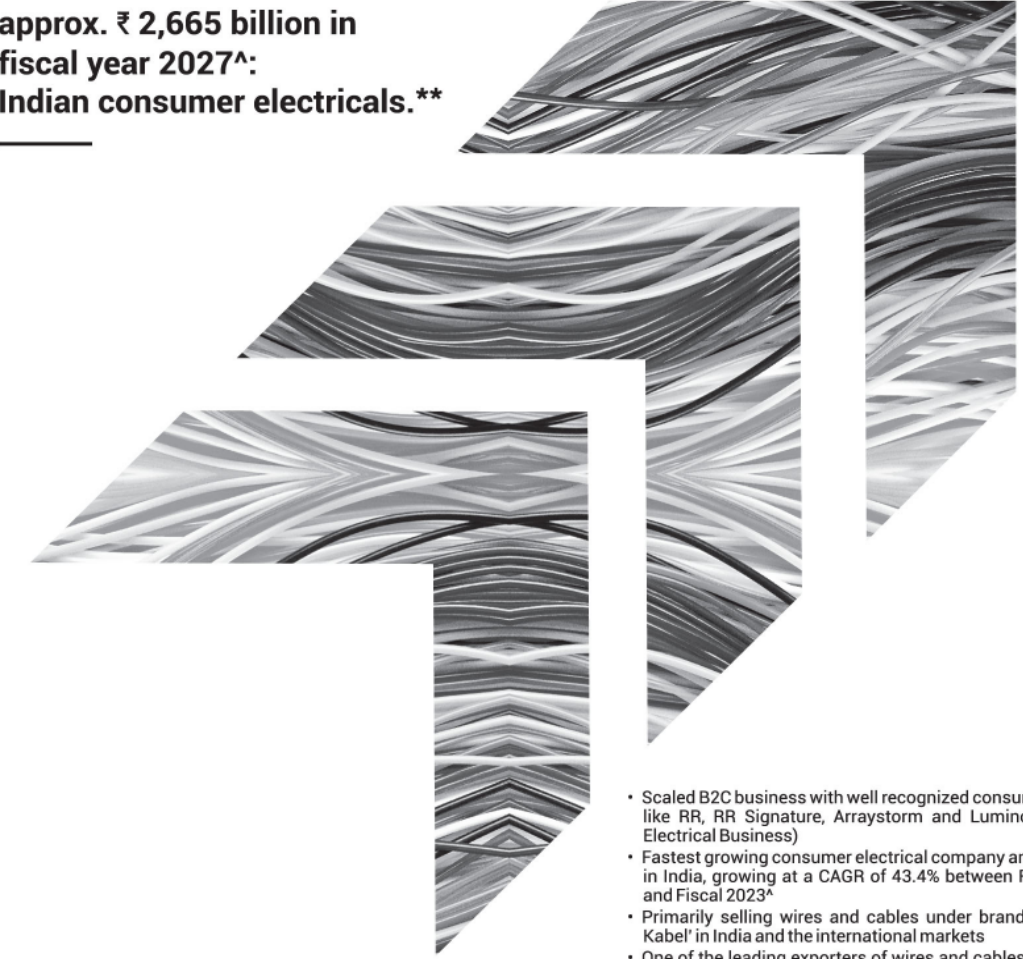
approx. ₹ 2,665 billion in fiscal year 2027^: Indian consumer electricals.**

• Scaled B2C business with well recognized consu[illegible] like RR, RR Signature, Arraystorm and Lumin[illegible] Electrical Business)
• Fastest growing consumer electrical company a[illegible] in India, growing at a CAGR of 43.4% between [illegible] and Fiscal 2023^
• Primarily selling wires and cables under brand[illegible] Kabel' in India and the international markets
• One of the leading exporters of wires and cables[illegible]